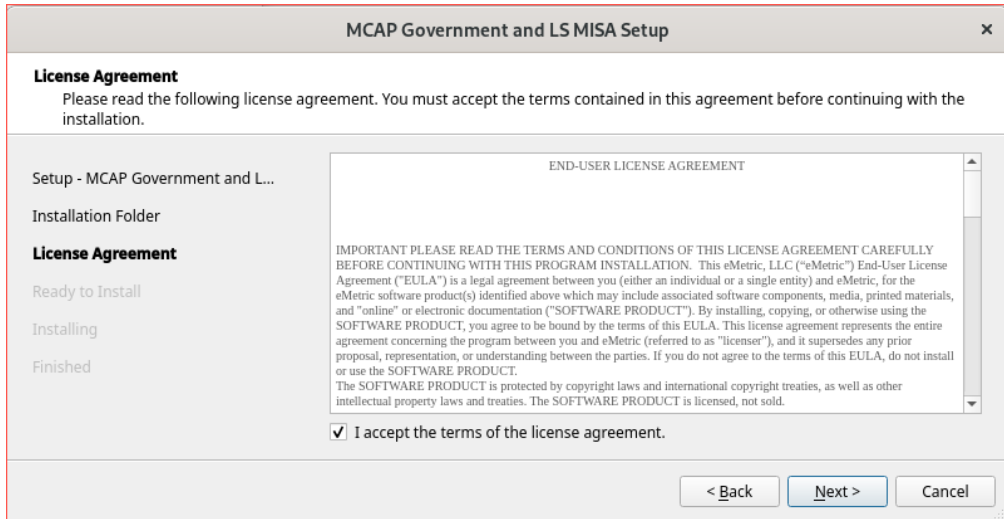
MCAP Government and LS MISA Setup ×

License Agreement
Please read the following license agreement. You must accept the terms contained in this agreement before continuing with the installation.

Setup - MCAP Government and L...
Installation Folder
License Agreement
Ready to Install
Installing
Finished

END-USER LICENSE AGREEMENT

IMPORTANT PLEASE READ THE TERMS AND CONDITIONS OF THIS LICENSE AGREEMENT CAREFULLY BEFORE CONTINUING WITH THIS PROGRAM INSTALLATION. This eMetric, LLC ("eMetric") End-User License Agreement ("EULA") is a legal agreement between you (either an individual or a single entity) and eMetric, for the eMetric software product(s) identified above which may include associated software components, media, printed materials, and "online" or electronic documentation ("SOFTWARE PRODUCT"). By installing, copying, or otherwise using the SOFTWARE PRODUCT, you agree to be bound by the terms of this EULA. This license agreement represents the entire agreement concerning the program between you and eMetric (referred to as "licenser"), and it supersedes any prior proposal, representation, or understanding between the parties. If you do not agree to the terms of this EULA, do not install or use the SOFTWARE PRODUCT.
The SOFTWARE PRODUCT is protected by copyright laws and international copyright treaties, as well as other intellectual property laws and treaties. The SOFTWARE PRODUCT is licensed, not sold.

I accept the terms of the license agreement.

< Back Next > Cancel